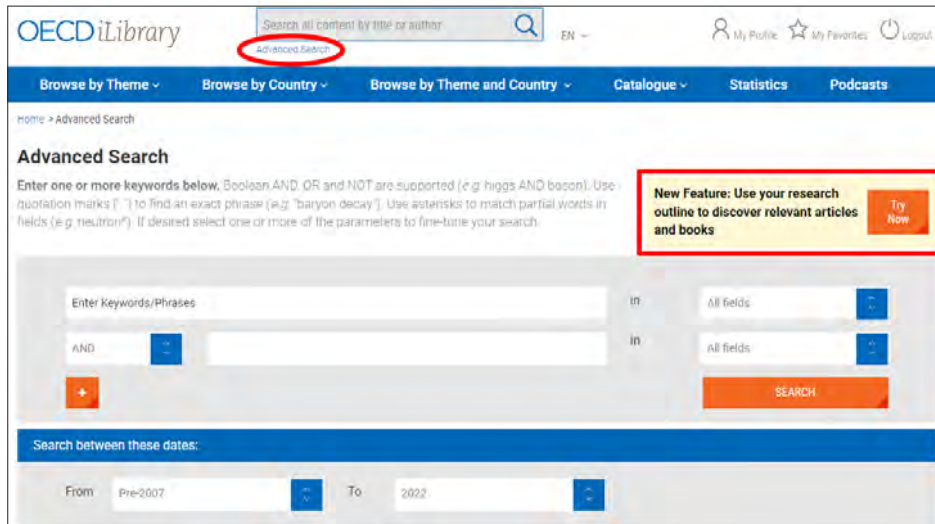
OECD iLibrary

Search all content by title or author

Advanced Search

EN

My Profile My Favorites Logout

Browse by Theme Browse by Country Browse by Theme and Country Catalogue Statistics Podcasts

Home > Advanced Search

Advanced Search

Enter one or more keywords below. Boolean AND, OR and NOT are supported (e.g. higgs AND boson). Use quotation marks (" ") to find an exact phrase (e.g. "baryon decay"). Use asterisks to match partial words in fields (e.g. neutron*). If desired select one or more of the parameters to fine-tune your search.

New Feature: Use your research outline to discover relevant articles and books

Try Now

Enter Keywords/Phrases

in

All fields

AND

in

All fields

+

SEARCH

Search between these dates:

From Pre-2007 To 2022